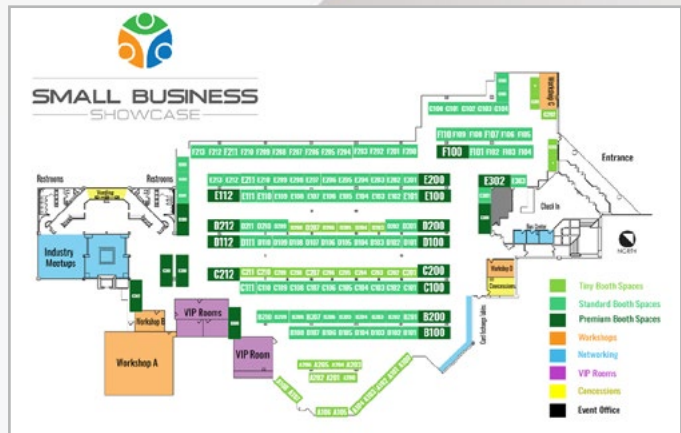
SMALL BUSINESS
SHOWCASE

C104 C103 C102 C101 C100

F110 F109 F108 F107 F106 F105

F213 F212 F211 F210 F209 F208 F207 F206 F205 F204 F203 F202 F201 F200

F100 F101 F102 F103 F104

Entrance

Restrooms

Restrooms

Vending

E213 E212 E211 E210 E209 E208 E207 E206 E205 E204 E203 E202 E201 E200

E112 E111 E110 E109 E108 E107 E106 E105 E104 E103 E102 E101 E100

E302

Check In

B212 B211 B210 B209 B208 B207 B206 B205 B204 B203 B202 B201 B200

B112 B111 B110 B109 B108 B107 B106 B105 B104 B103 B102 B101 B100

Industry Meetups

NORTH

C212 C211 C210 C209 C208 C207 C206 C205 C204 C203 C202 C201 C200

C111 C110 C109 C108 C107 C106 C105 C104 C103 C102 C101 C100

Workshop B

Concessions

VIP Rooms

B210 B209 B208 B207 B206 B205 B204 B203 B202 B201 B200

B109 B108 B107 B106 B105 B104 B103 B102 B101 B100

Tiny Booth Spaces
Standard Booth Spaces
Premium Booth Spaces
Workshops
Networking
VIP Rooms
Concessions
Event Office

Workshop B

Workshop A

VIP Room

A205 A204 A203
A202 A201 A200

A100 A101

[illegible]